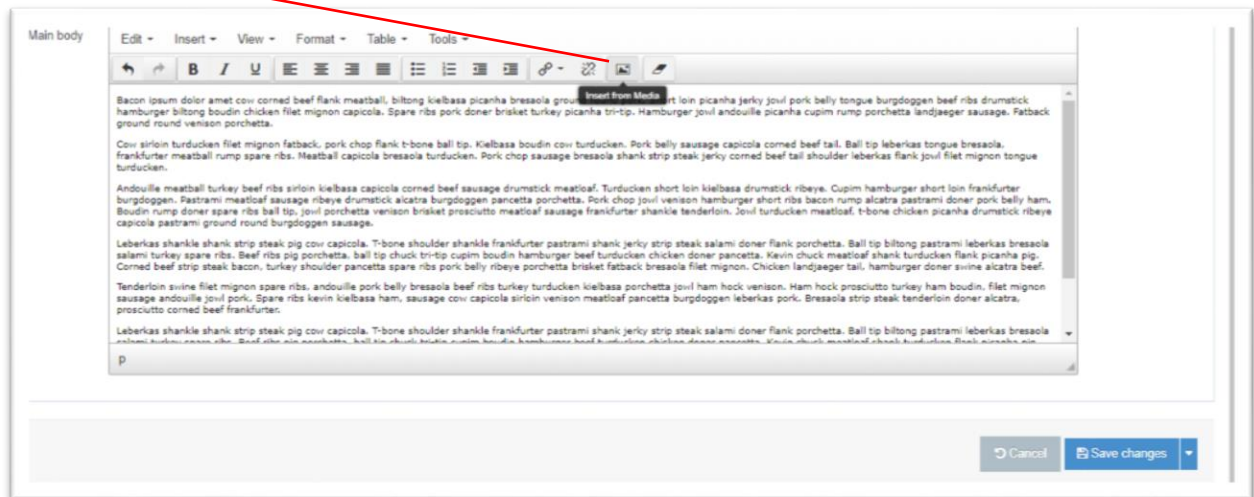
Main body

Edit ▾ Insert ▾ View ▾ Format ▾ Table ▾ Tools ▾

Insert from Media

Bacon ipsum dolor amet cow corned beef flank meatball, biltong kielbasa picanha bresaola grou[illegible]rt loin picanha jerky jowl pork belly tongue burgdoggen beef ribs drumstick hamburger biltong boudin chicken filet mignon capicola. Spare ribs pork doner brisket turkey picanha tri-tip. Hamburger jowl andouille picanha cupim rump porchetta landjaeger sausage. Fatback ground round venison porchetta.

Cow sirloin turducken filet mignon fatback, pork chop flank t-bone ball tip. Kielbasa boudin cow turducken. Pork belly sausage capicola corned beef tail. Ball tip leberkas tongue bresaola, frankfurter meatball rump spare ribs. Meatball capicola bresaola turducken. Pork chop sausage bresaola shank strip steak jerky corned beef tail shoulder leberkas flank jowl filet mignon tongue turducken.

Andouille meatball turkey beef ribs sirloin kielbasa capicola corned beef sausage drumstick meatloaf. Turducken short loin kielbasa drumstick ribeye. Cupim hamburger short loin frankfurter burgdoggen. Pastrami meatloaf sausage ribeye drumstick alcatra burgdoggen pancetta porchetta. Pork chop jowl venison hamburger short ribs bacon rump alcatra pastrami doner pork belly ham. Boudin rump doner spare ribs ball tip, jowl porchetta venison brisket prosciutto meatloaf sausage frankfurter shankle tenderloin. Jowl turducken meatloaf, t-bone chicken picanha drumstick ribeye capicola pastrami ground round burgdoggen sausage.

Leberkas shankle shank strip steak pig cow capicola. T-bone shoulder shankle frankfurter pastrami shank jerky strip steak salami doner flank porchetta. Ball tip biltong pastrami leberkas bresaola salami turkey spare ribs. Beef ribs pig porchetta, ball tip chuck tri-tip cupim boudin hamburger beef turducken chicken doner pancetta. Kevin chuck meatloaf shank turducken flank picanha pig. Corned beef strip steak bacon, turkey shoulder pancetta spare ribs pork belly ribeye porchetta brisket fatback bresaola filet mignon. Chicken landjaeger tail, hamburger doner swine alcatra beef.

Tenderloin swine filet mignon spare ribs, andouille pork belly bresaola beef ribs turkey turducken kielbasa porchetta jowl ham hock venison. Ham hock prosciutto turkey ham boudin, filet mignon sausage andouille jowl pork. Spare ribs kevin kielbasa ham, sausage cow capicola sirloin venison meatloaf pancetta burgdoggen leberkas pork. Bresaola strip steak tenderloin doner alcatra, prosciutto corned beef frankfurter.

Leberkas shankle shank strip steak pig cow capicola. T-bone shoulder shankle frankfurter pastrami shank jerky strip steak salami doner flank porchetta. Ball tip biltong pastrami leberkas bresaola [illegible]

p

Cancel Save changes